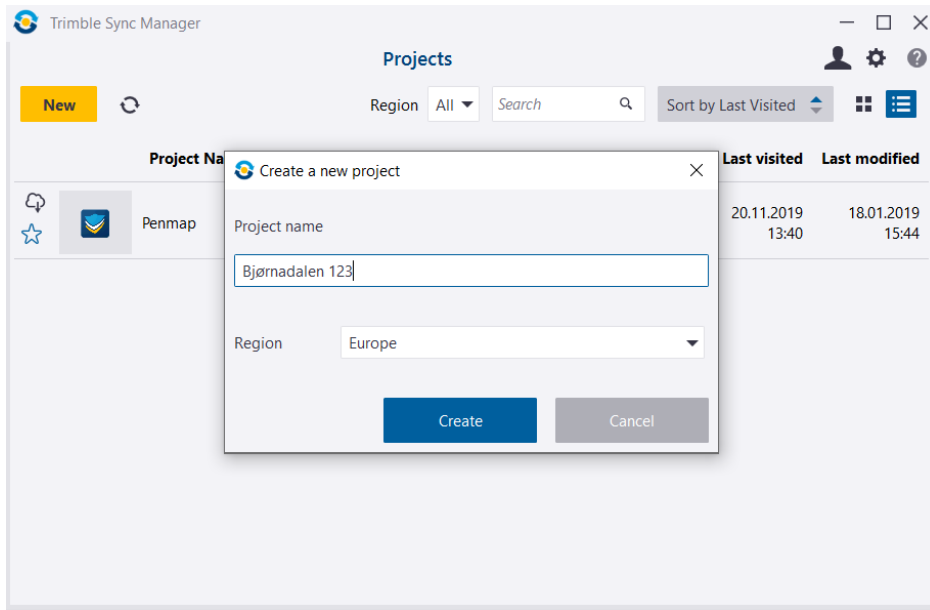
Trimble Sync Manager

Projects

New

Region All

Search

Sort by Last Visited

Project Na

Last visited

Last modified

Penmap

20.11.2019 13:40

18.01.2019 15:44

Create a new project

Project name

Bjørnadalen 123

Region

Europe

Create

Cancel